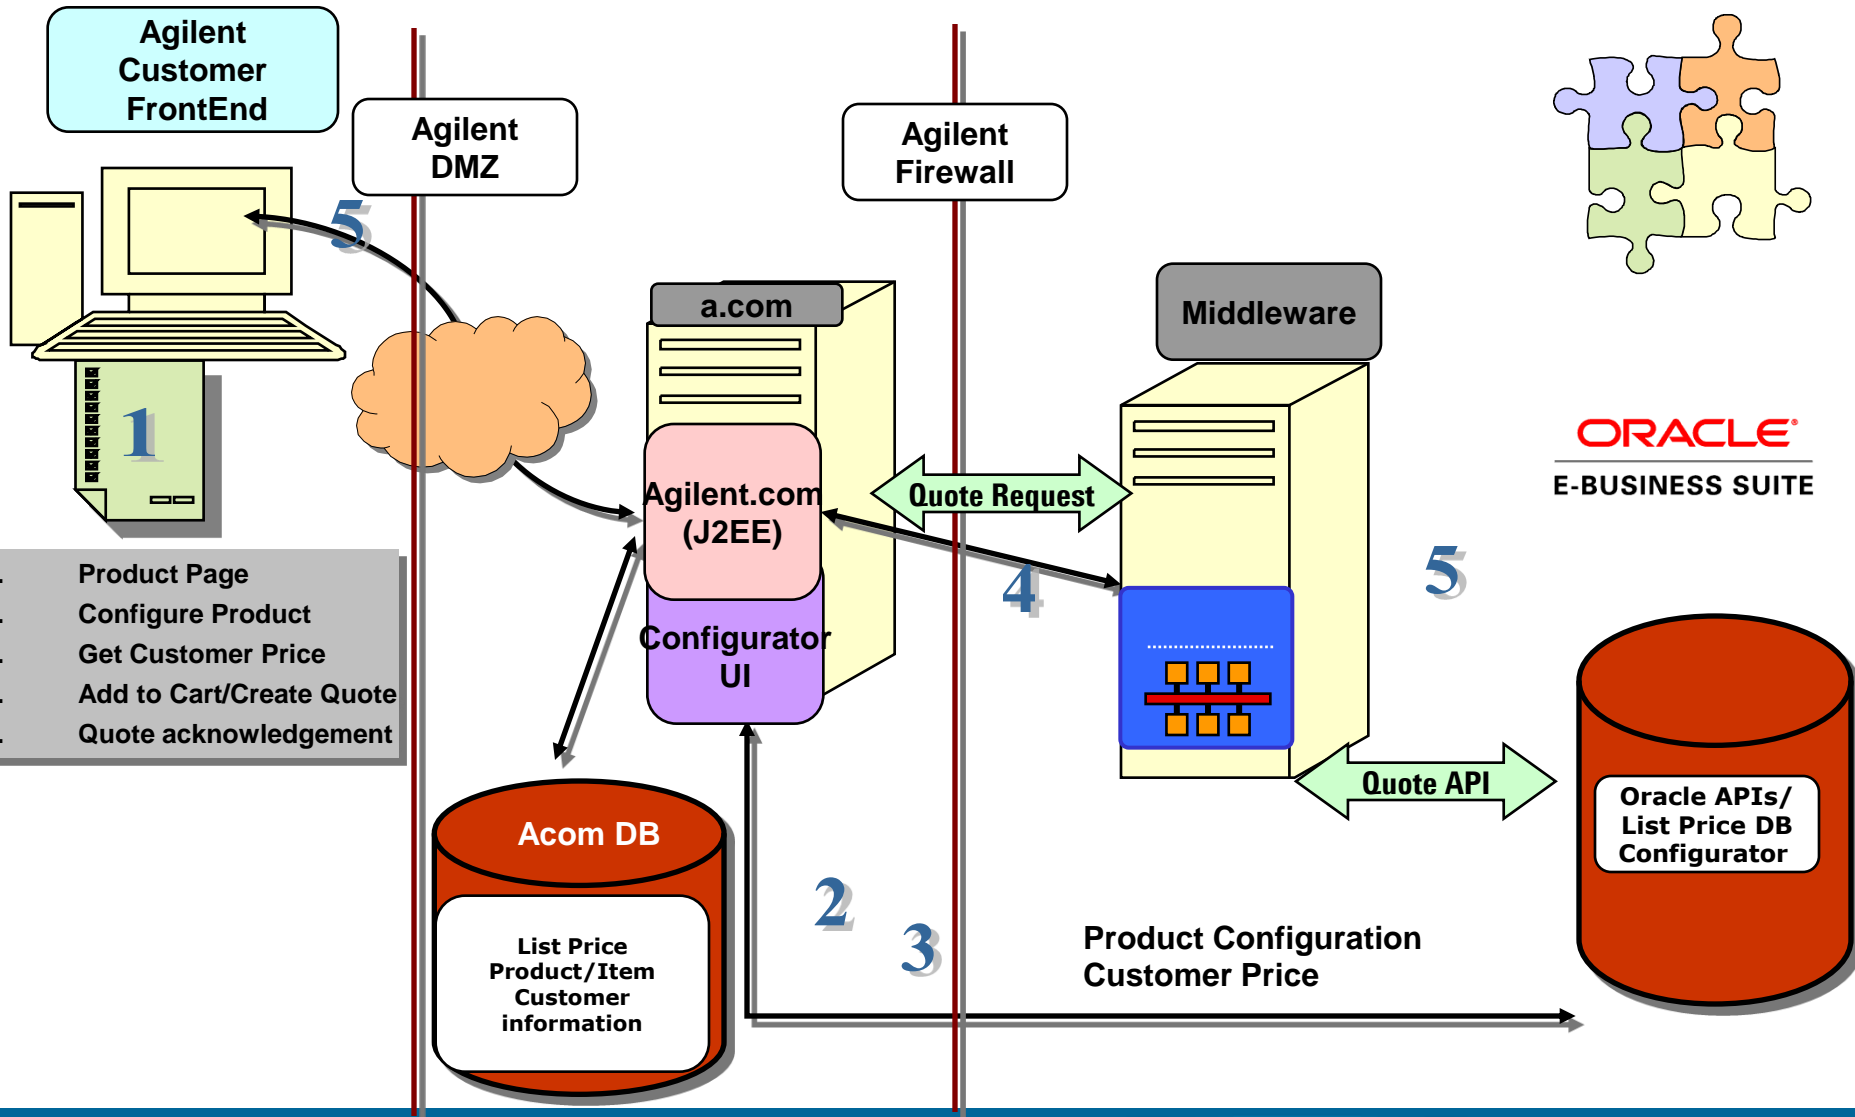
Agilent Customer FrontEnd

Agilent DMZ

Agilent Firewall

5

1

a.com

Middleware

ORACLE
E-BUSINESS SUITE

Agilent.com (J2EE)

Quote Request

Configurator UI

4

5

. Product Page
. Configure Product
. Get Customer Price
. Add to Cart/Create Quote
. Quote acknowledgement

Quote API

Acom DB

List Price
Product/Item
Customer
information

Oracle APIs/
List Price DB
Configurator

2

3

Product Configuration
Customer Price